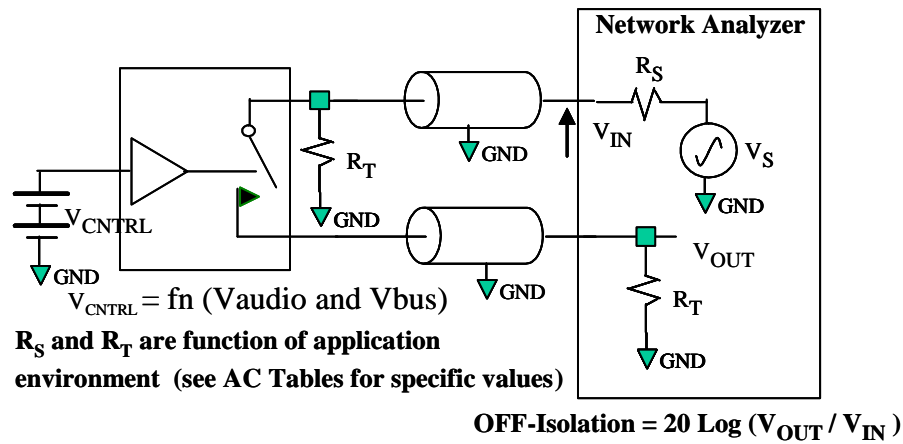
Network Analyzer

$R_S$

$V_{IN}$

$V_S$

GND

GND

$R_T$

GND

$V_{CNTRL}$

GND

GND

$V_{OUT}$

$R_T$

GND

$V_{CNTRL}$ = fn (Vaudio and Vbus)

$R_S$ and $R_T$ are function of application environment (see AC Tables for specific values)

OFF-Isolation = 20 Log ($V_{OUT}$ / $V_{IN}$)